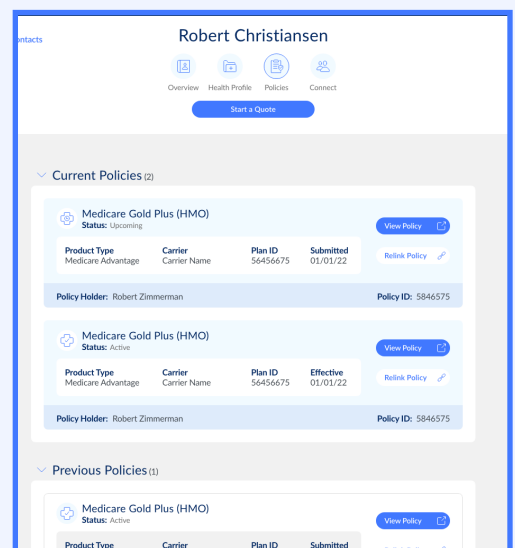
ontacts

Robert Christiansen

Overview Health Profile Policies Connect

Start a Quote

Current Policies (2)

Medicare Gold Plus (HMO)
Status: Upcoming

View Policy

| Product Type | Carrier | Plan ID | Submitted |
|---|---|---|---|
| Medicare Advantage | Carrier Name | 56456675 | 01/01/22 |

Relink Policy

Policy Holder: Robert Zimmerman

Policy ID: 5846575

Medicare Gold Plus (HMO)
Status: Active

View Policy

| Product Type | Carrier | Plan ID | Effective |
|---|---|---|---|
| Medicare Advantage | Carrier Name | 56456675 | 01/01/22 |

Relink Policy

Policy Holder: Robert Zimmerman

Policy ID: 5846575

Previous Policies (1)

Medicare Gold Plus (HMO)
Status: Active

View Policy

Product Type Carrier Plan ID Submitted